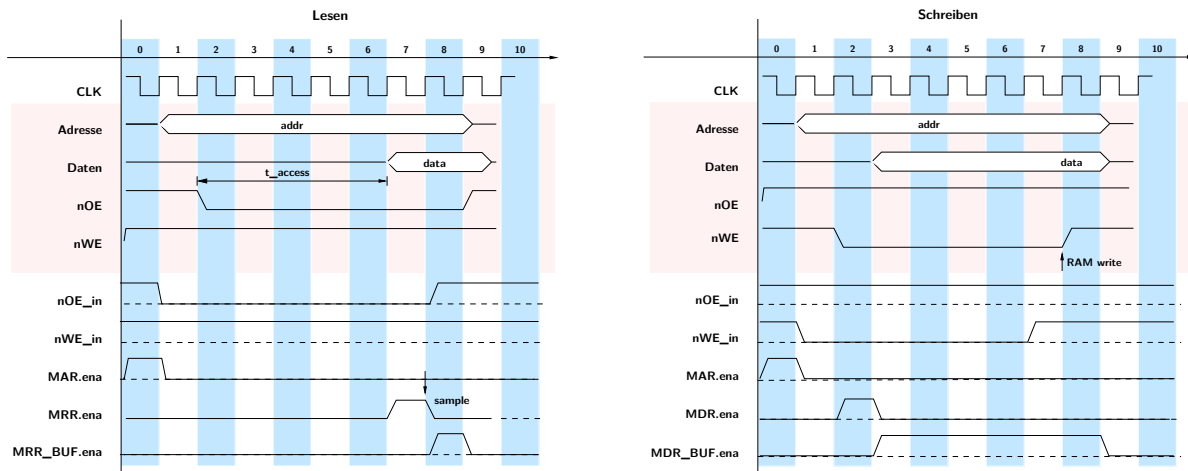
Lesen

0 1 2 3 4 5 6 7 8 9 10

CLK

Adresse

addr

Daten

data

t_access

nOE

nWE

nOE_in

nWE_in

MAR.ena

MRR.ena

sample

MRR_BUF.ena

Schreiben

0 1 2 3 4 5 6 7 8 9 10

CLK

Adresse

addr

Daten

data

nOE

nWE

RAM write

nOE_in

nWE_in

MAR.ena

MDR.ena

MDR_BUF.ena